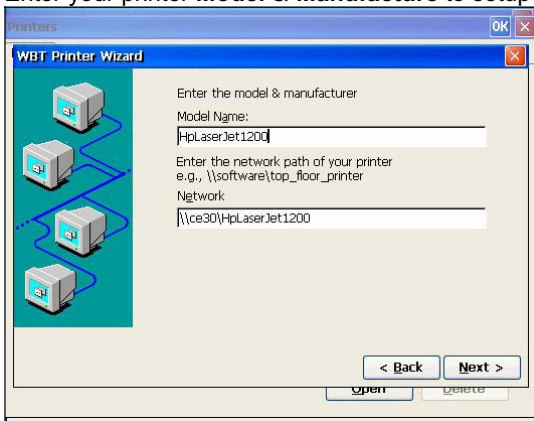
Enter your printer model & manufacture to setup

Printers

OK

WBT Printer Wizard

Enter the model & manufacturer

Model Name:

HpLaserJet1200

Enter the network path of your printer e.g., \\software\top_floor_printer

Network

\\ce30\HpLaserJet1200

< Back

Next >

Open

Delete